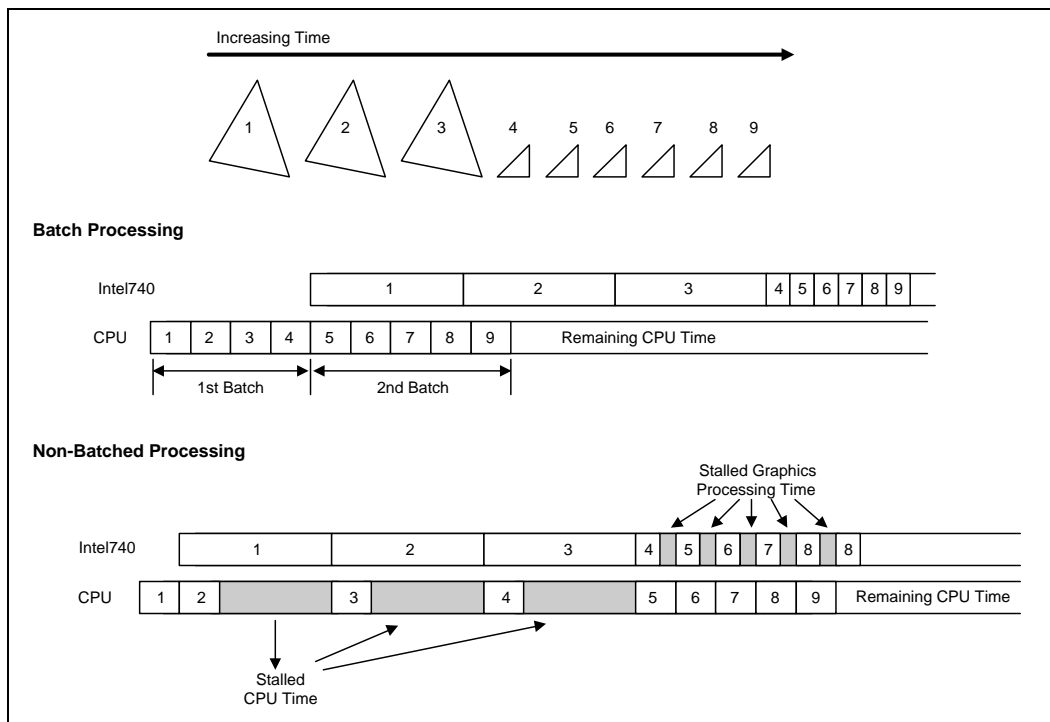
Increasing Time

1 2 3 4 5 6 7 8 9

Batch Processing

Intel740 1 2 3 4 5 6 7 8 9

CPU 1 2 3 4 5 6 7 8 9 Remaining CPU Time

1st Batch 2nd Batch

Non-Batched Processing

Stalled Graphics Processing Time

Intel740 1 2 3 4 5 6 7 8 8

CPU 1 2 3 4 5 6 7 8 9 Remaining CPU Time

Stalled CPU Time